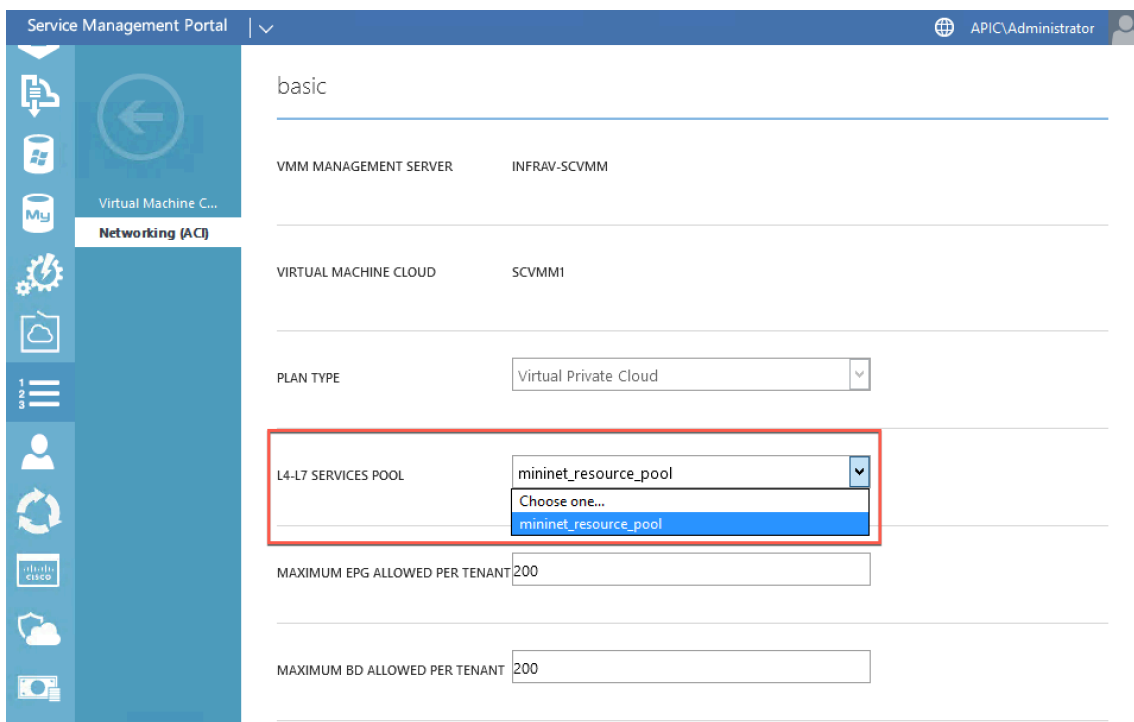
Service Management Portal

APIC\Administrator

Virtual Machine C...
Networking (ACI)

basic

VMM MANAGEMENT SERVER INFRAV-SCVMM

VIRTUAL MACHINE CLOUD SCVMM1

PLAN TYPE Virtual Private Cloud

L4-L7 SERVICES POOL mininet_resource_pool
Choose one...
mininet_resource_pool

MAXIMUM EPG ALLOWED PER TENANT 200

MAXIMUM BD ALLOWED PER TENANT 200